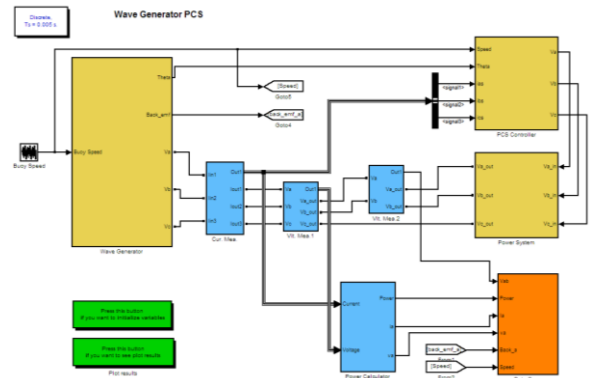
Discrete, Ts = 0.005 s.

Wave Generator PCS

Buoy Speed

Buoy Speed

Theta

Back_emf

Va

Vb

Vc

Wave Generator

[Speed]

Goto5

[Back_emf_a]

Goto4

<signal1>

<signal2>

<signal3>

Speed

Theta

Ias

Ibs

Ics

Va

Vb

Vc

PCS Controller

Iin1

Iin2

Iin3

Iout1

Iout2

Iout3

Cur. Mea

Va

Vb

Vc

Va_out

Vb_out

Vc_out

Vlt. Mea.1

Va

Vb

Vc

Va_out

Vb_out

Vc_out

Vlt. Mea.2

Va_out

Vb_out

Vc_out

Va_in

Vb_in

Vc_in

Power System

Current

Voltage

Power

Ia

Va

Power Calculator

Press this button
If you want to initialize variables

Press this button
If you want to see plot results

Plot results

[Back_emf_a]

From1

[Speed]

From2

Gen

Power

Ia

Va

Back_e

Speed